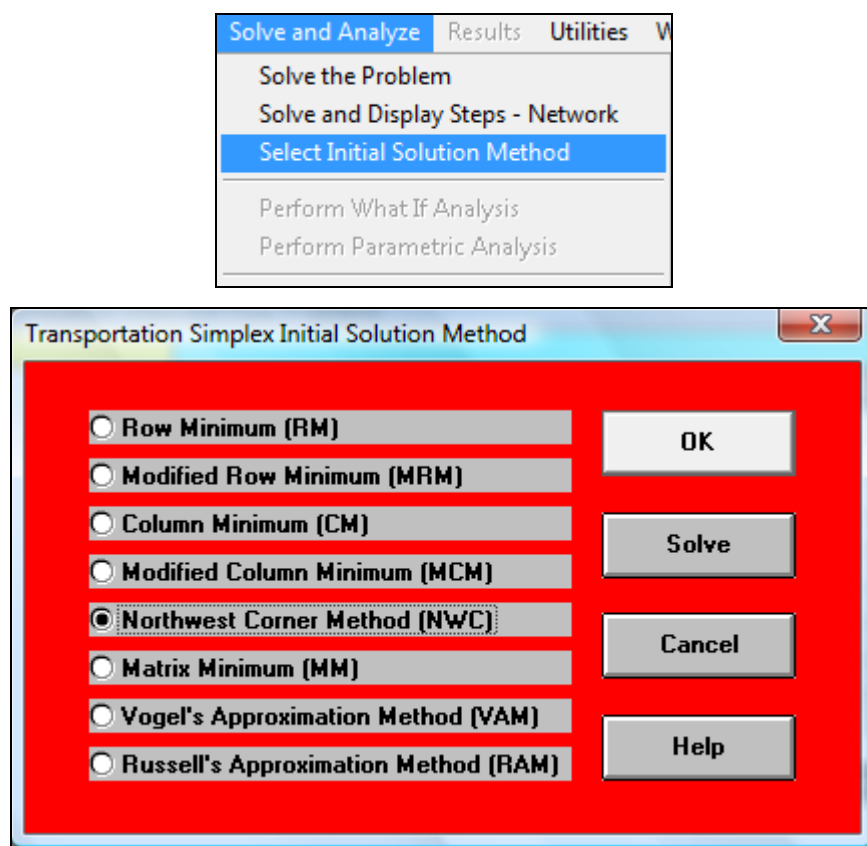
Solve and Analyze Results Utilities W
Solve the Problem
Solve and Display Steps - Network
Select Initial Solution Method
Perform What If Analysis
Perform Parametric Analysis

Transportation Simplex Initial Solution Method
X
Row Minimum (RM)
Modified Row Minimum (MRM)
Column Minimum (CM)
Modified Column Minimum (MCM)
Northwest Corner Method (NWC)
Matrix Minimum (MM)
Vogel's Approximation Method (VAM)
Russell's Approximation Method (RAM)
OK
Solve
Cancel
Help